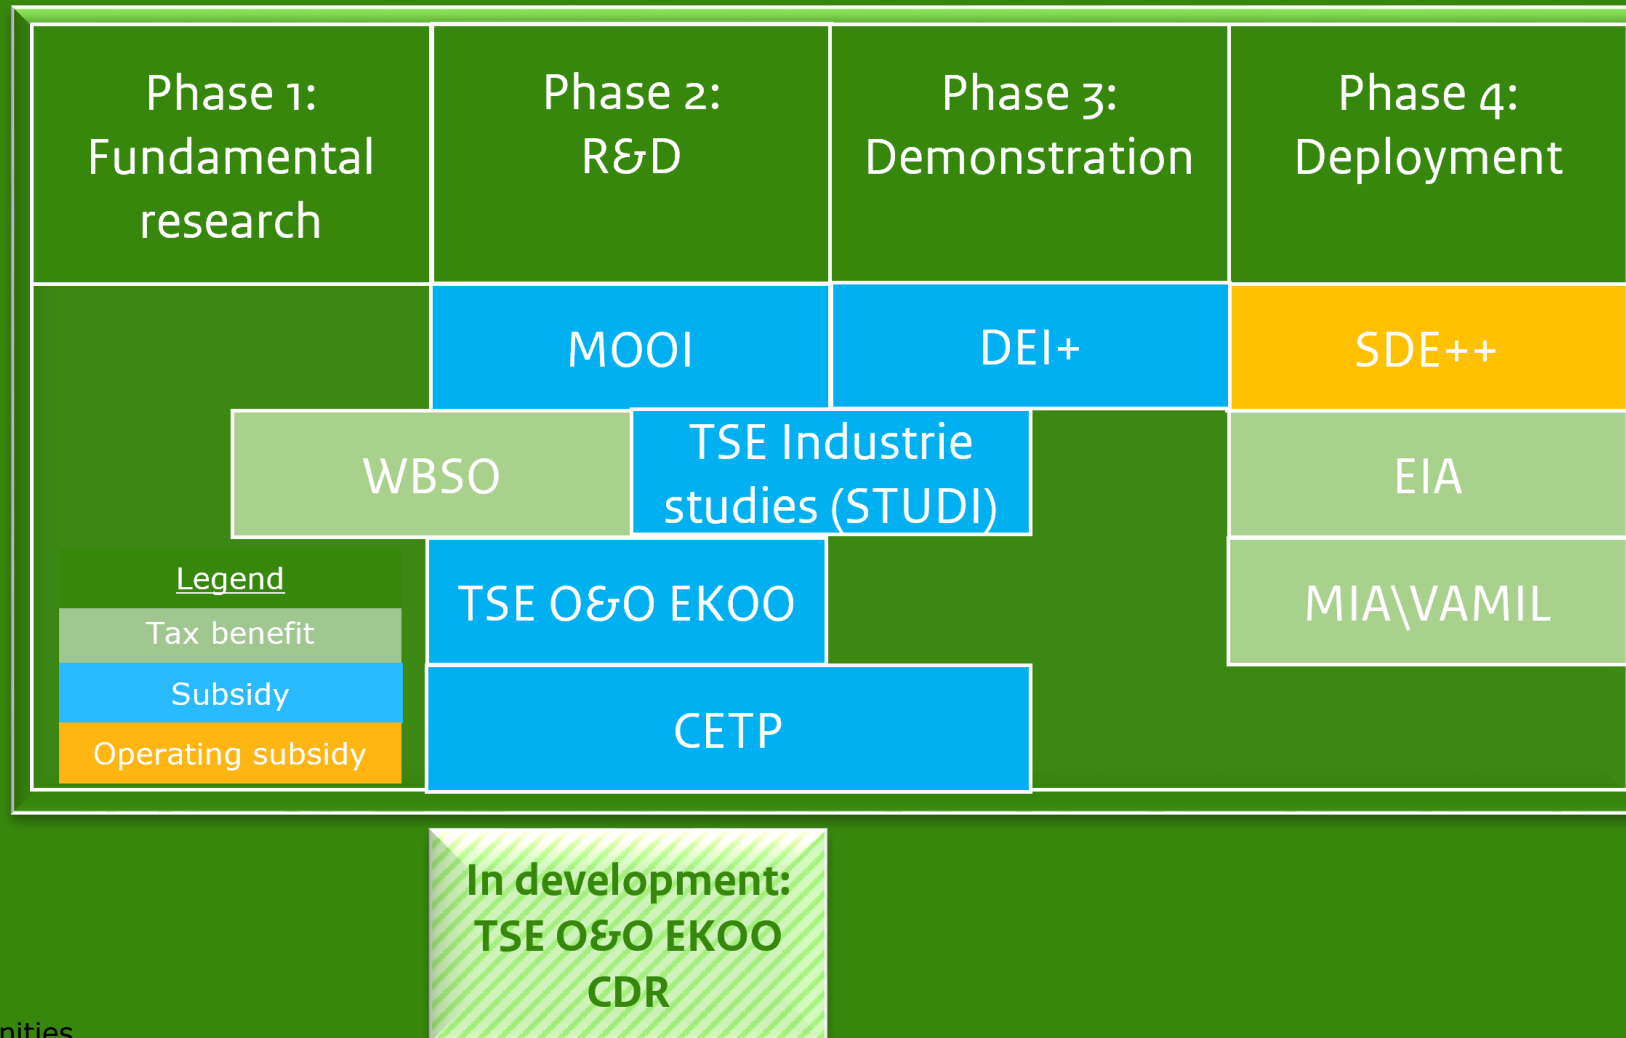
Phase 1: Fundamental research

Phase 2: R&D

Phase 3: Demonstration

Phase 4: Deployment

MOOI

DEI+

SDE++

WBSO

TSE Industrie studies (STUDI)

EIA

Legend

Tax benefit

Subsidy

Operating subsidy

TSE O&O EKOO

MIA\VAMIL

CETP

In development: TSE O&O EKOO CDR

nities